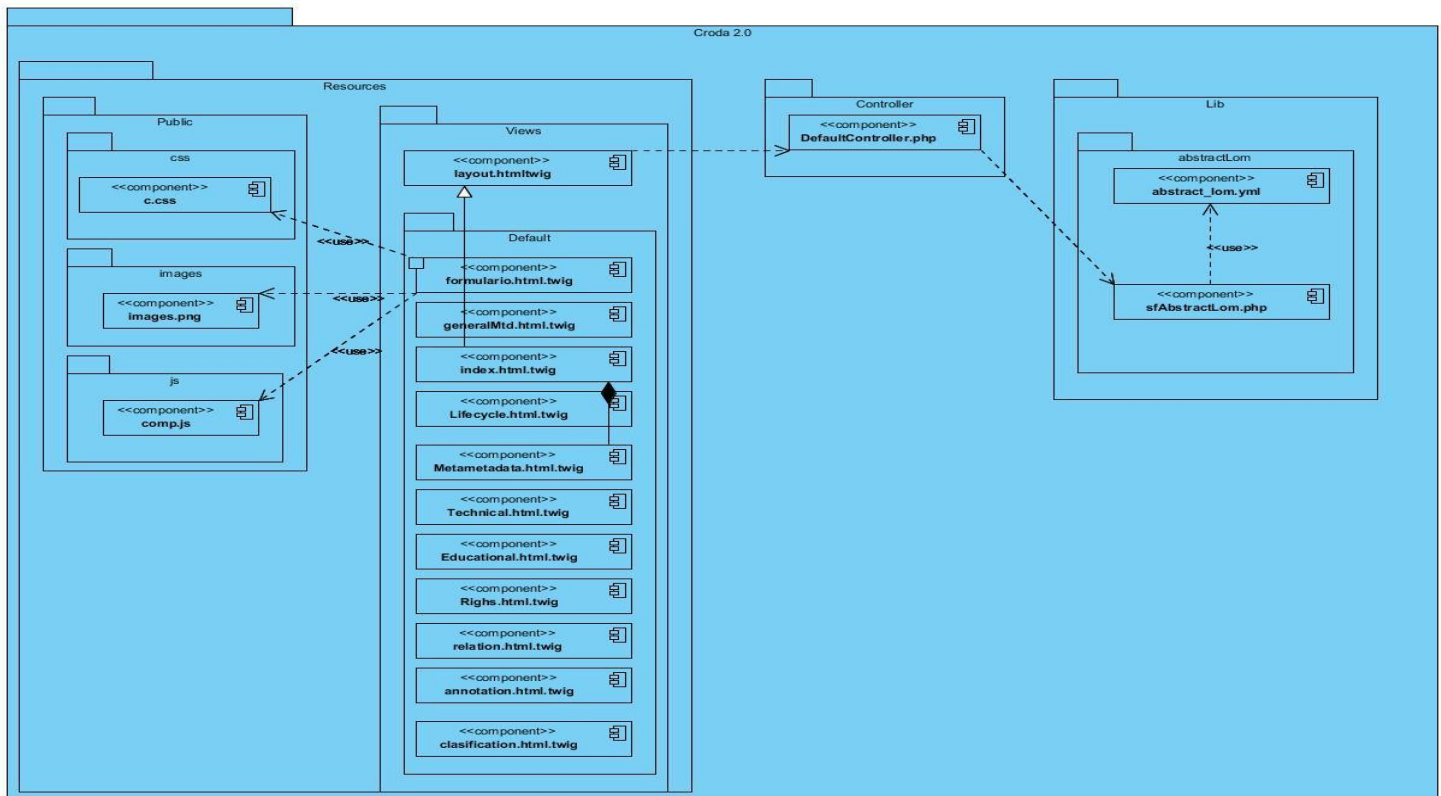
Croda 2.0

Resources

Public

css

<<component>>
c.css

images

<<component>>
images.png

js

<<component>>
comp.js

<<use>>

<<use>>

<<use>>

Views

<<component>>
layout.htmltwig

Default

<<component>>
formulario.html.twig

<<component>>
generalMtd.html.twig

<<component>>
index.html.twig

<<component>>
Lifecycle.html.twig

<<component>>
Metametadata.html.twig

<<component>>
Technical.html.twig

<<component>>
Educational.html.twig

<<component>>
Righs.html.twig

<<component>>
relation.html.twig

<<component>>
annotation.html.twig

<<component>>
clasification.html.twig

Controller

<<component>>
DefaultController.php

Lib

abstractLom

<<component>>
abstract_lom.yml

<<use>>

<<component>>
sfAbstractLom.php